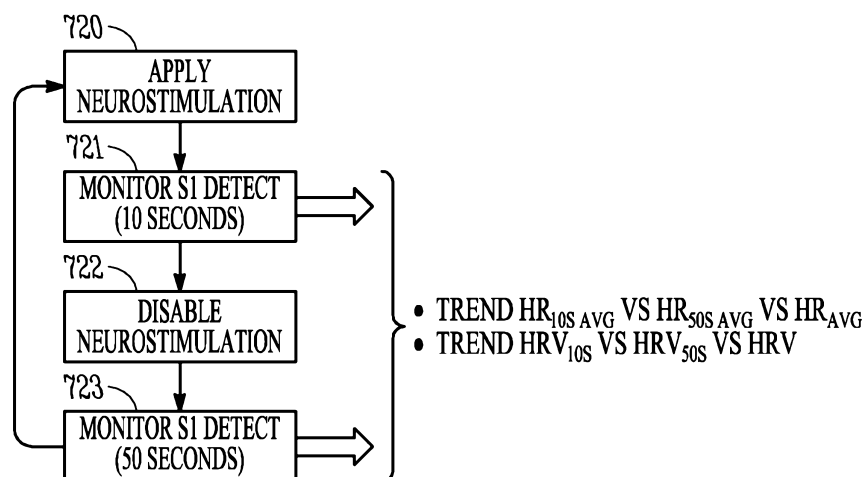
720

APPLY NEUROSTIMULATION

721

MONITOR S1 DETECT (10 SECONDS)

722

DISABLE NEUROSTIMULATION

723

MONITOR S1 DETECT (50 SECONDS)

• TREND $HR_{10S\ AVG}$ VS $HR_{50S\ AVG}$ VS $HR_{AVG}$
• TREND $HRV_{10S}$ VS $HRV_{50S}$ VS HRV